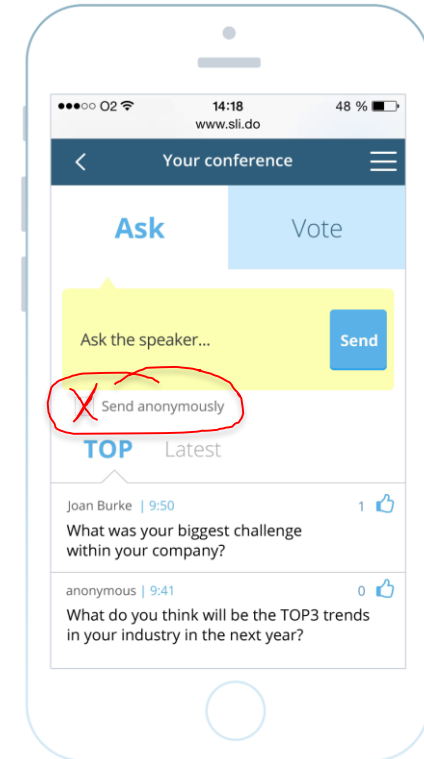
●●●○○ O2 14:18 48 %
www.sli.do

Your conference

Ask
Vote

Ask the speaker...
Send

Send anonymously

TOP Latest

Joan Burke | 9:50
1
What was your biggest challenge within your company?

anonymous | 9:41
0
What do you think will be the TOP3 trends in your industry in the next year?